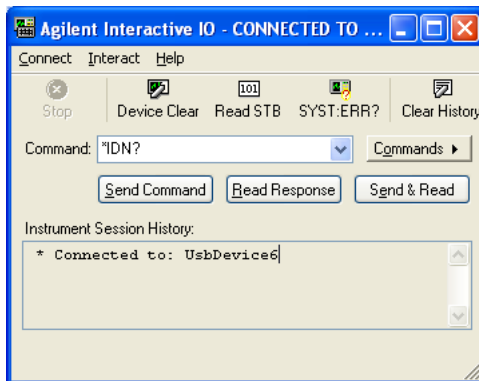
Agilent Interactive IO - CONNECTED TO ...

Connect Interact Help

Stop Device Clear 101 Read STB SYST:ERR? Clear History

Command: *IDN?

Commands ▸

Send Command Read Response Send & Read

Instrument Session History:

* Connected to: UsbDevice6